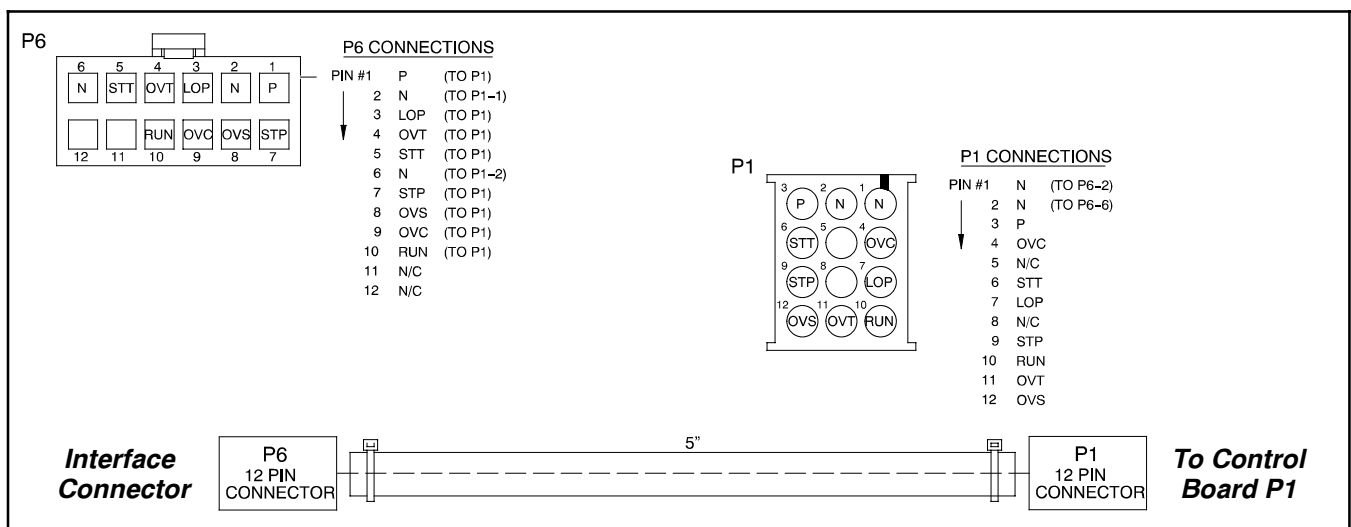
P6

| 6 | 5 | 4 | 3 | 2 | 1 |
|---|---|---|---|---|---|
| N | STT | OVT | LOP | N | P |
|  |  | RUN | OVC | OVS | STP |
| 12 | 11 | 10 | 9 | 8 | 7 |

P6 CONNECTIONS

| PIN # | | |
|---|---|---|
| 1 | P | (TO P1) |
| 2 | N | (TO P1-1) |
| 3 | LOP | (TO P1) |
| 4 | OVT | (TO P1) |
| 5 | STT | (TO P1) |
| 6 | N | (TO P1-2) |
| 7 | STP | (TO P1) |
| 8 | OVS | (TO P1) |
| 9 | OVC | (TO P1) |
| 10 | RUN | (TO P1) |
| 11 | N/C | |
| 12 | N/C | |

P1

3 P 2 N 1 N
6 STT 5 4 OVC
9 STP 8 7 LOP
12 OVS 11 OVT 10 RUN

P1 CONNECTIONS

| PIN # | | |
|---|---|---|
| 1 | N | (TO P6-2) |
| 2 | N | (TO P6-6) |
| 3 | P | |
| 4 | OVC | |
| 5 | N/C | |
| 6 | STT | |
| 7 | LOP | |
| 8 | N/C | |
| 9 | STP | |
| 10 | RUN | |
| 11 | OVT | |
| 12 | OVS | |

Interface Connector

P6 12 PIN CONNECTOR

5"

P1 12 PIN CONNECTOR

To Control Board P1